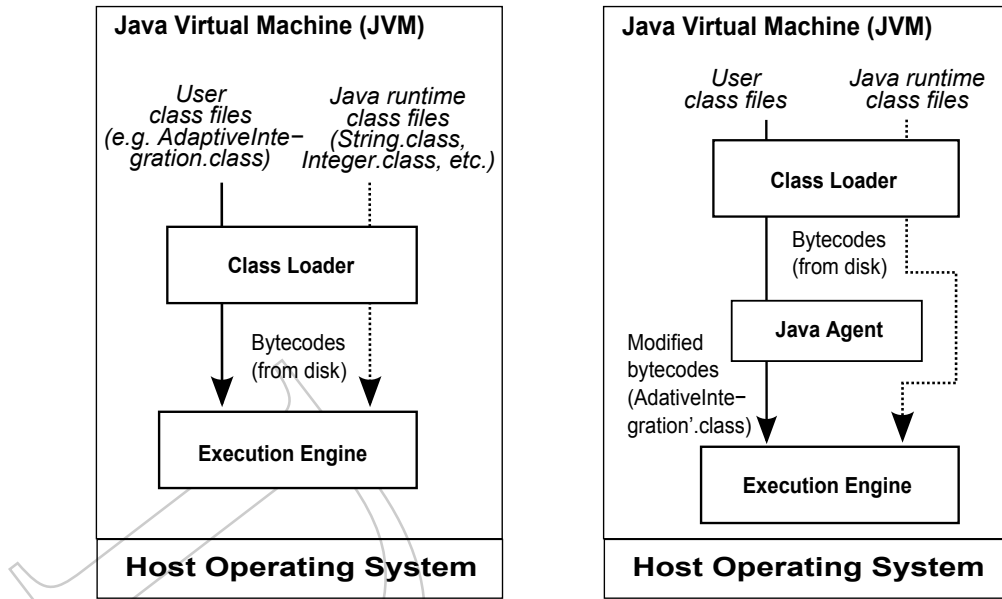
Java Virtual Machine (JVM)

User class files (e.g. AdaptiveIntegration.class)

Java runtime class files (String.class, Integer.class, etc.)

Class Loader

Bytecodes (from disk)

Execution Engine

Host Operating System

Java Virtual Machine (JVM)

User class files

Java runtime class files

Class Loader

Bytecodes (from disk)

Java Agent

Modified bytecodes (AdativeIntegration'.class)

Execution Engine

Host Operating System